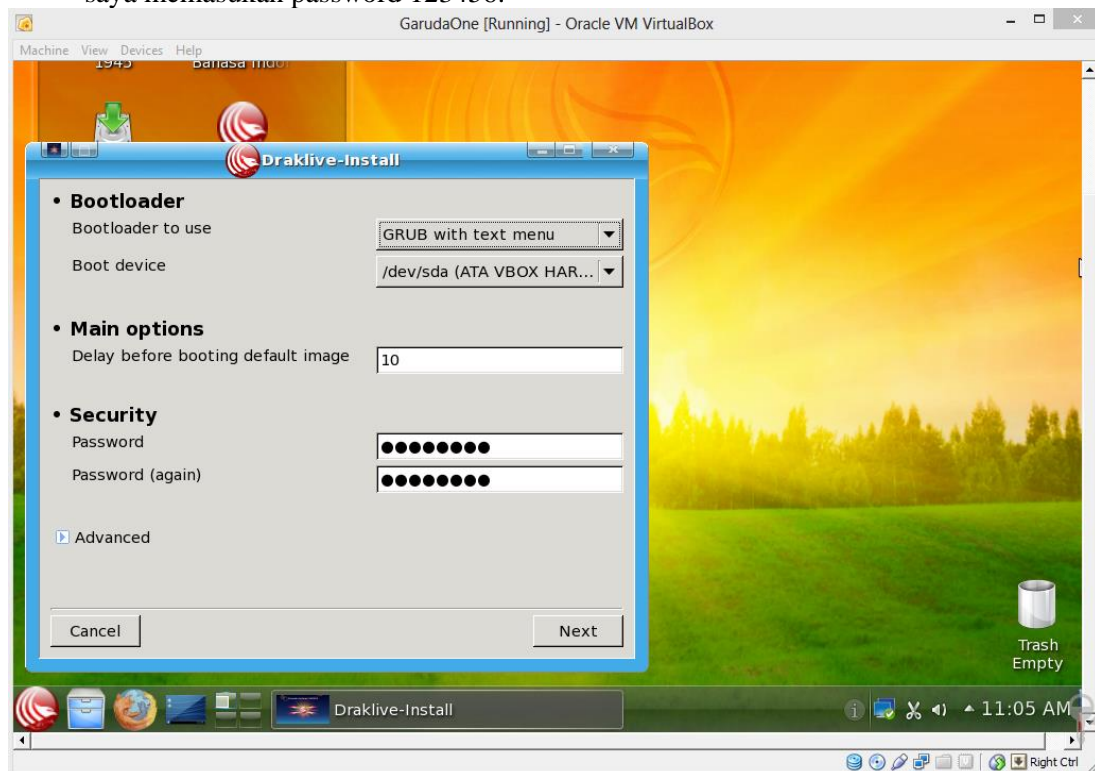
saya memasukkan password 123456.

GarudaOne [Running] - Oracle VM VirtualBox

Machine View Devices Help

1945 Bahasa Indo

Draklive-Install

• Bootloader

Bootloader to use GRUB with text menu

Boot device /dev/sda (ATA VBOX HAR...

• Main options

Delay before booting default image 10

• Security

Password ●●●●●●●●

Password (again) ●●●●●●●●

Advanced

Cancel

Next

Trash Empty

Draklive-Install

11:05 AM

Right Ctrl